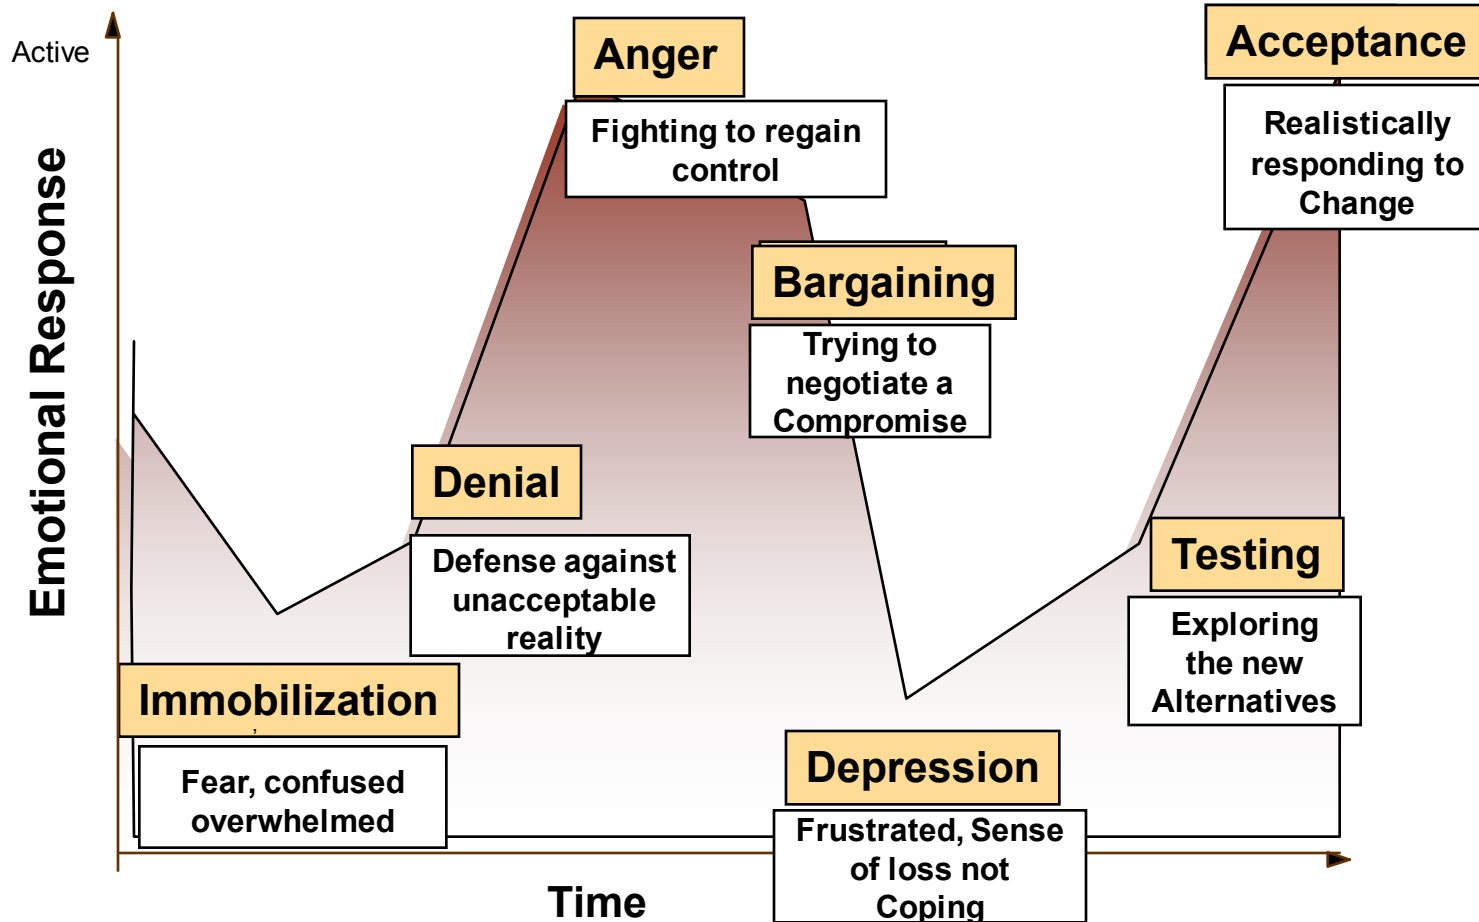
Active

Emotional Response

Anger

Fighting to regain control

Acceptance

Realistically responding to Change

Bargaining

Trying to negotiate a Compromise

Denial

Defense against unacceptable reality

Testing

Exploring the new Alternatives

Immobilization

Fear, confused overwhelmed

Depression

Frustrated, Sense of loss not Coping

Time